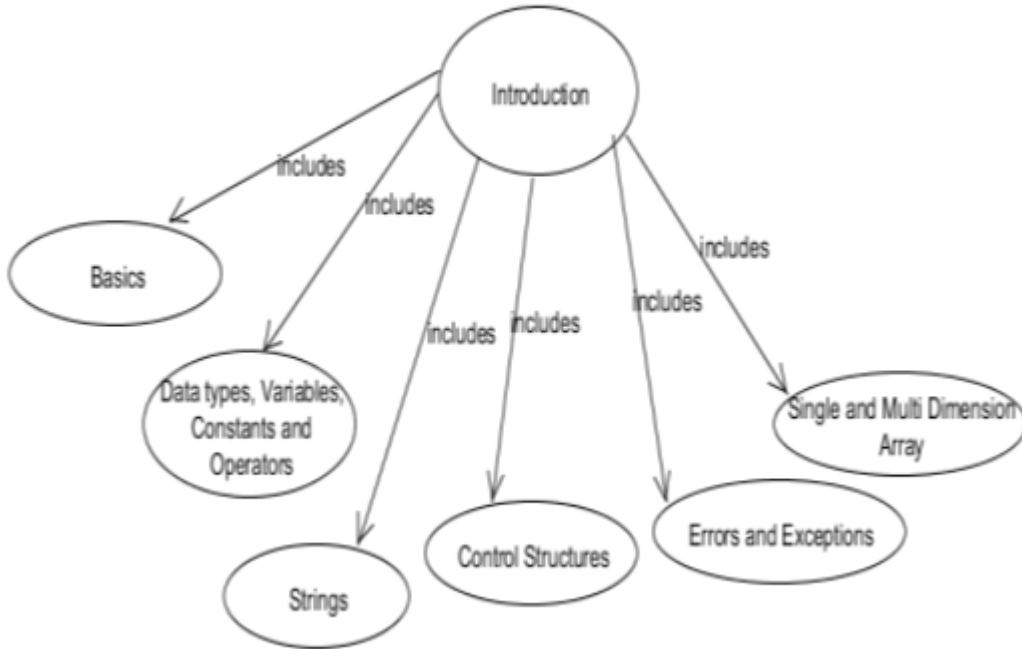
Introduction

includes

includes

includes

includes

includes

includes

Basics

Data types, Variables, Constants and Operators

Strings

Control Structures

Errors and Exceptions

Single and Multi Dimension Array